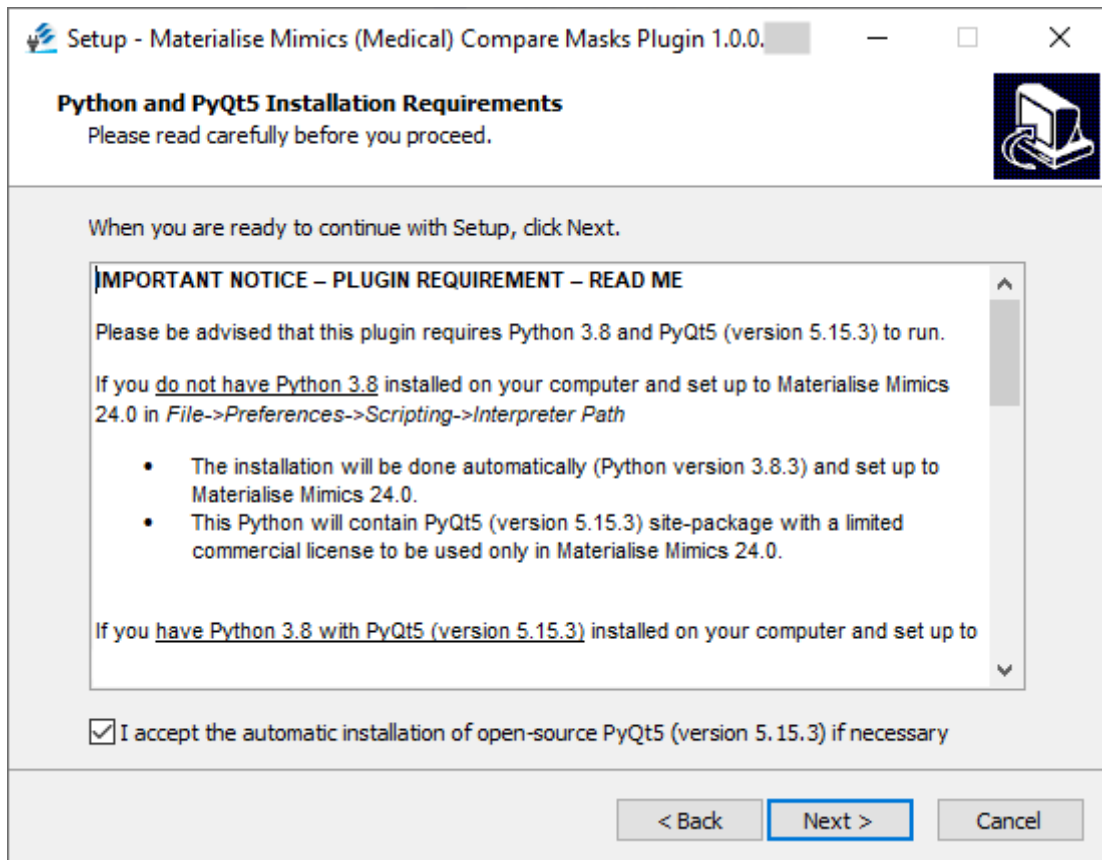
Setup - Materialise Mimics (Medical) Compare Masks Plugin 1.0.0.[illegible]

Python and PyQt5 Installation Requirements
Please read carefully before you proceed.

When you are ready to continue with Setup, click Next.

IMPORTANT NOTICE – PLUGIN REQUIREMENT – READ ME

Please be advised that this plugin requires Python 3.8 and PyQt5 (version 5.15.3) to run.

If you do not have Python 3.8 installed on your computer and set up to Materialise Mimics 24.0 in File->Preferences->Scripting->Interpreter Path

- The installation will be done automatically (Python version 3.8.3) and set up to Materialise Mimics 24.0.
- This Python will contain PyQt5 (version 5.15.3) site-package with a limited commercial license to be used only in Materialise Mimics 24.0.

If you have Python 3.8 with PyQt5 (version 5.15.3) installed on your computer and set up to

I accept the automatic installation of open-source PyQt5 (version 5.15.3) if necessary

< Back
Next >
Cancel